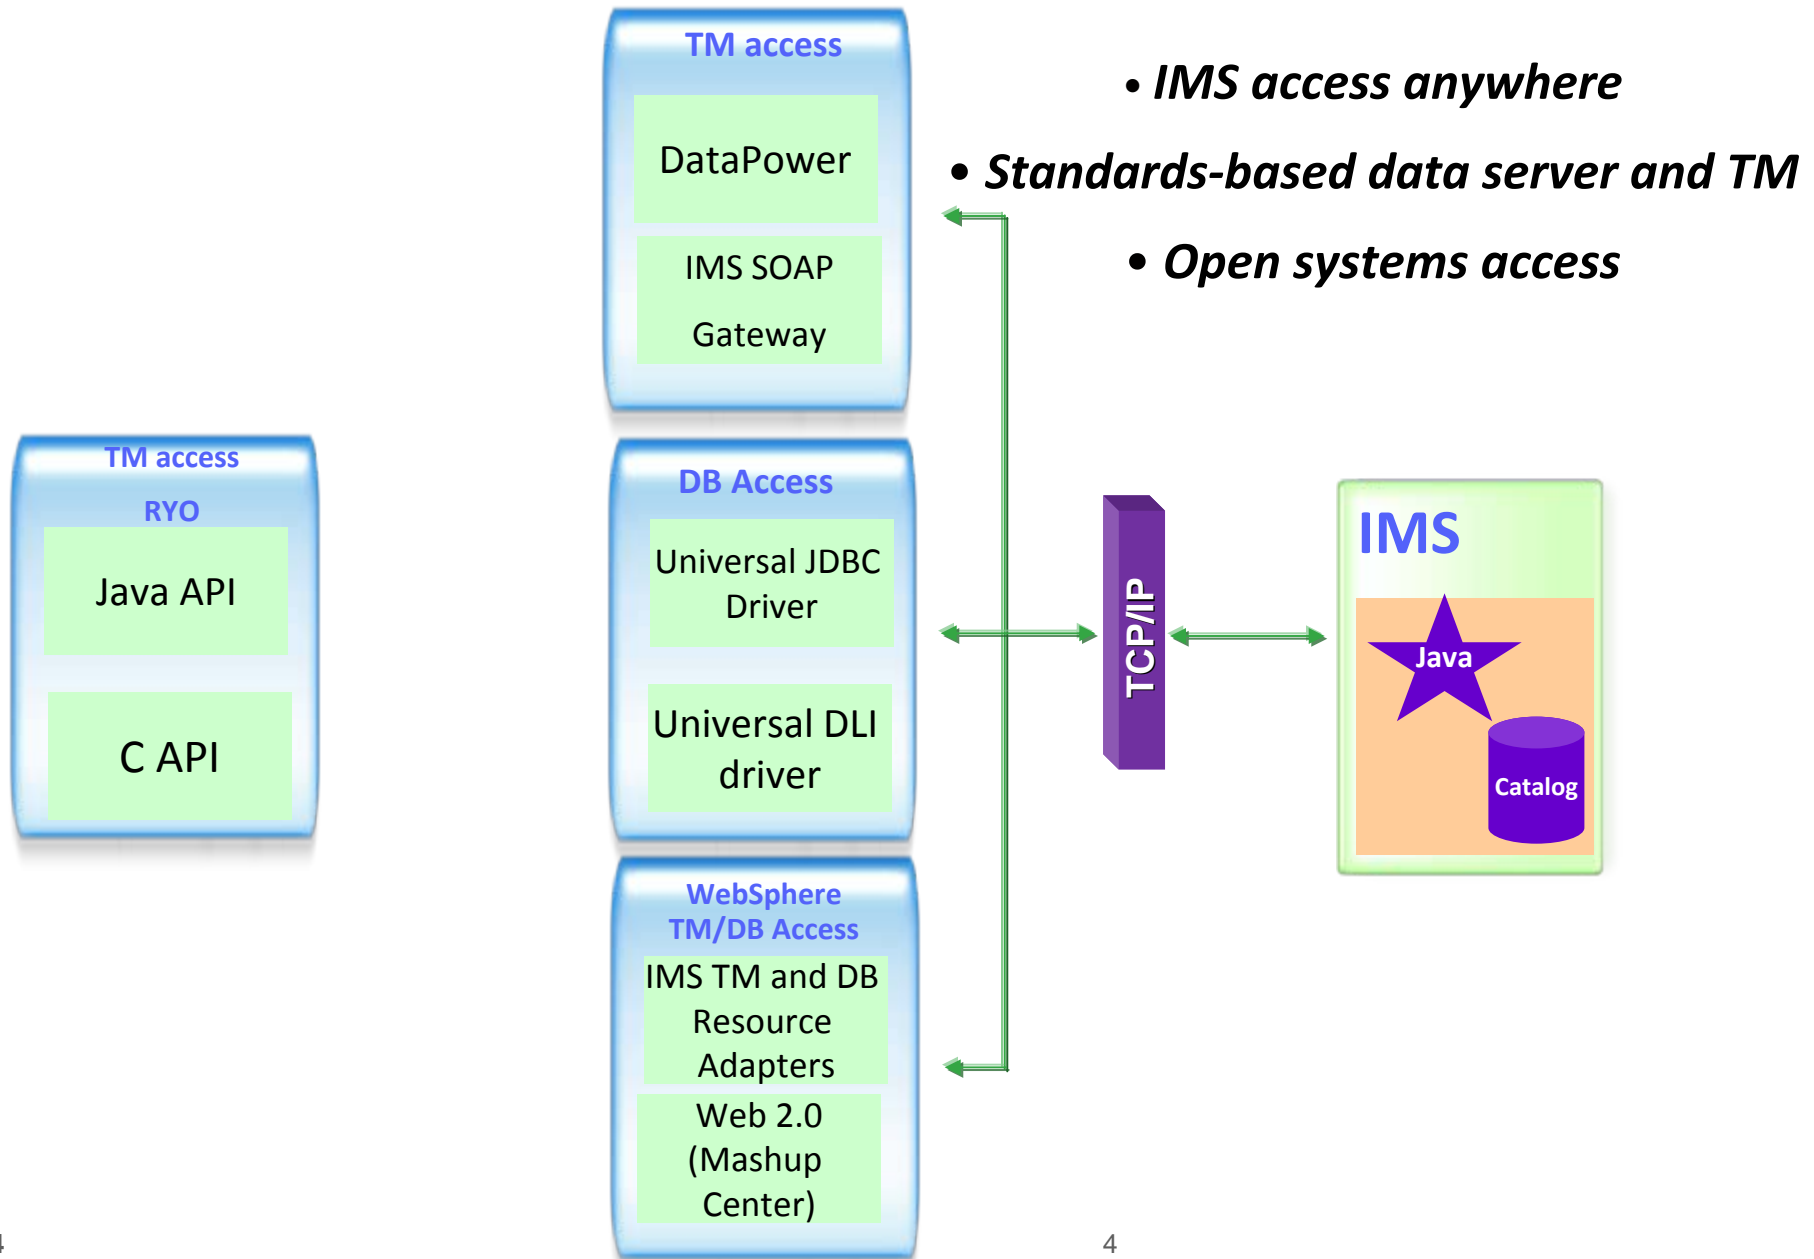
TM access

DataPower

IMS SOAP Gateway

• IMS access anywhere

• Standards-based data server and TM

• Open systems access

TM access

RYO

Java API

C API

DB Access

Universal JDBC Driver

Universal DLI driver

TCP/IP

IMS

Java

Catalog

WebSphere TM/DB Access

IMS TM and DB Resource Adapters

Web 2.0 (Mashup Center)

4